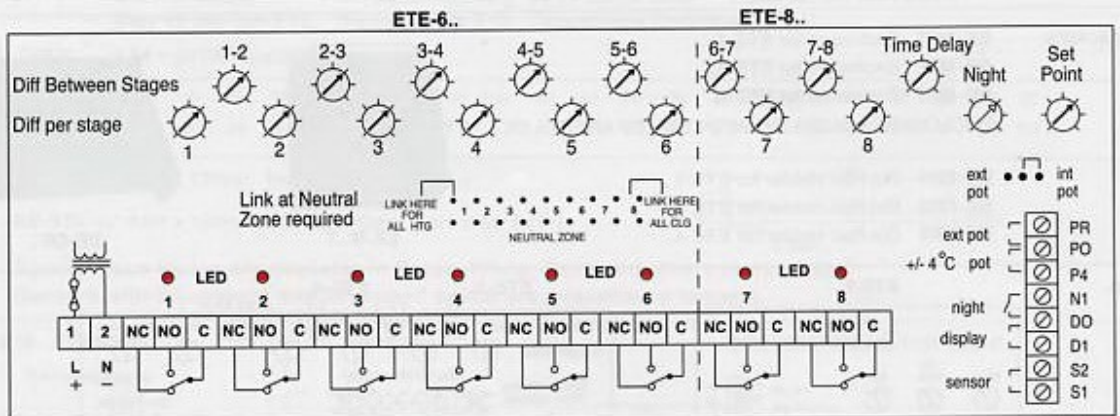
ETE-6..

ETE-8..

Diff Between Stages

Diff per stage

1-2 2-3 3-4 4-5 5-6 6-7 7-8 Time Delay Night Set Point

1 2 3 4 5 6 7 8

ext pot

int pot

Link at Neutral Zone required

LINK HERE FOR ALL HTG

1 2 3 4 5 6 7 8

NEUTRAL ZONE

LINK HERE FOR ALL CLG

ext pot

+/- 4°C pot

night

display

sensor

PR
PO
P4
N1
DO
D1
S2
S1

LED 1 2 LED 3 4 LED 5 6 LED 7 8

| 1 | 2 | NC | NO | C | NC | NO | C | NC | NO | C | NC | NO | C | NC | NO | C | NC | NO | C | NC | NO | C | NC | NO | C |
|---|---|---|---|---|---|---|---|---|---|---|---|---|---|---|---|---|---|---|---|---|---|---|---|---|---|

L N
+ −